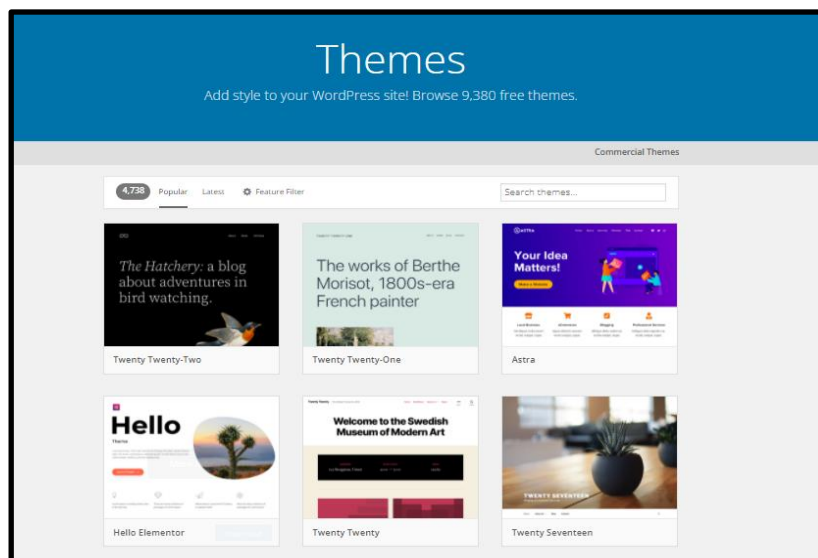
Themes

Add style to your WordPress site! Browse 9,380 free themes.

Commercial Themes

4,738 Popular Latest Feature Filter

Search themes...

The Hatchery: a blog about adventures in bird watching.

Twenty Twenty-Two

The works of Berthe Morisot, 1800s-era French painter

Twenty Twenty-One

Your Idea Matters!

Astra

Hello

Hello Elementor

Welcome to the Swedish Museum of Modern Art

Twenty Twenty

TWENTY SEVENTEEN

Twenty Seventeen